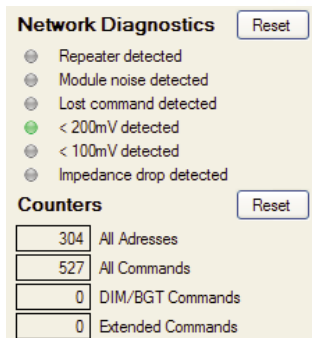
Network Diagnostics Reset

Repeater detected
Module noise detected
Lost command detected
< 200mV detected
< 100mV detected
Impedance drop detected

Counters Reset

| | |
|---|---|
| 304 | All Adresses |
| 527 | All Commands |
| 0 | DIM/BGT Commands |
| 0 | Extended Commands |